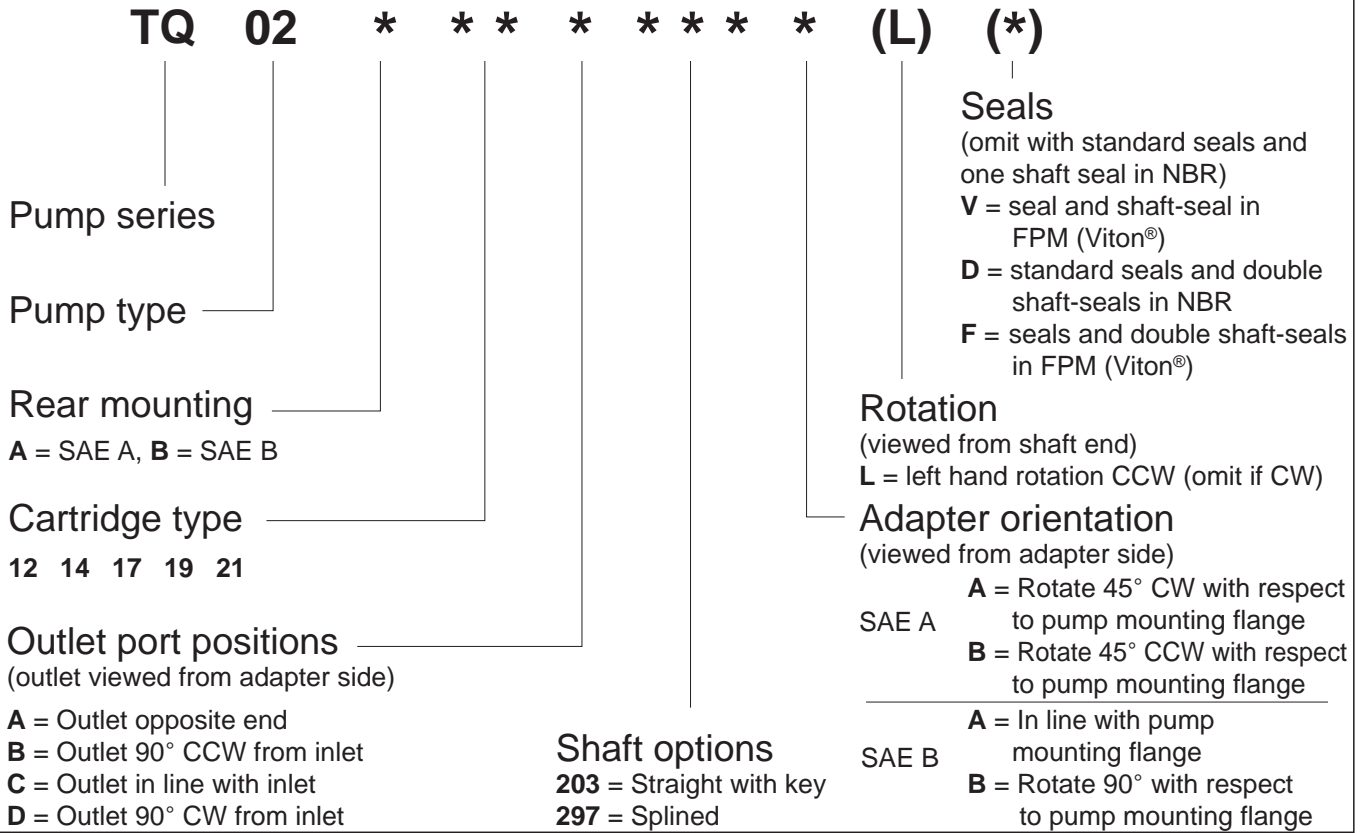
TQ 02 * * * * * * * * (L) (*)

Seals
(omit with standard seals and one shaft seal in NBR)
**V** = seal and shaft-seal in FPM (Viton®)
**D** = standard seals and double shaft-seals in NBR
**F** = seals and double shaft-seals in FPM (Viton®)

Pump series

Pump type

Rear mounting
**A** = SAE A, **B** = SAE B

Cartridge type
**12 14 17 19 21**

Outlet port positions
(outlet viewed from adapter side)
**A** = Outlet opposite end
**B** = Outlet 90° CCW from inlet
**C** = Outlet in line with inlet
**D** = Outlet 90° CW from inlet

Shaft options
**203** = Straight with key
**297** = Splined

Rotation
(viewed from shaft end)
**L** = left hand rotation CCW (omit if CW)

Adapter orientation
(viewed from adapter side)
SAE A
**A** = Rotate 45° CW with respect to pump mounting flange
**B** = Rotate 45° CCW with respect to pump mounting flange
SAE B
**A** = In line with pump mounting flange
**B** = Rotate 90° with respect to pump mounting flange